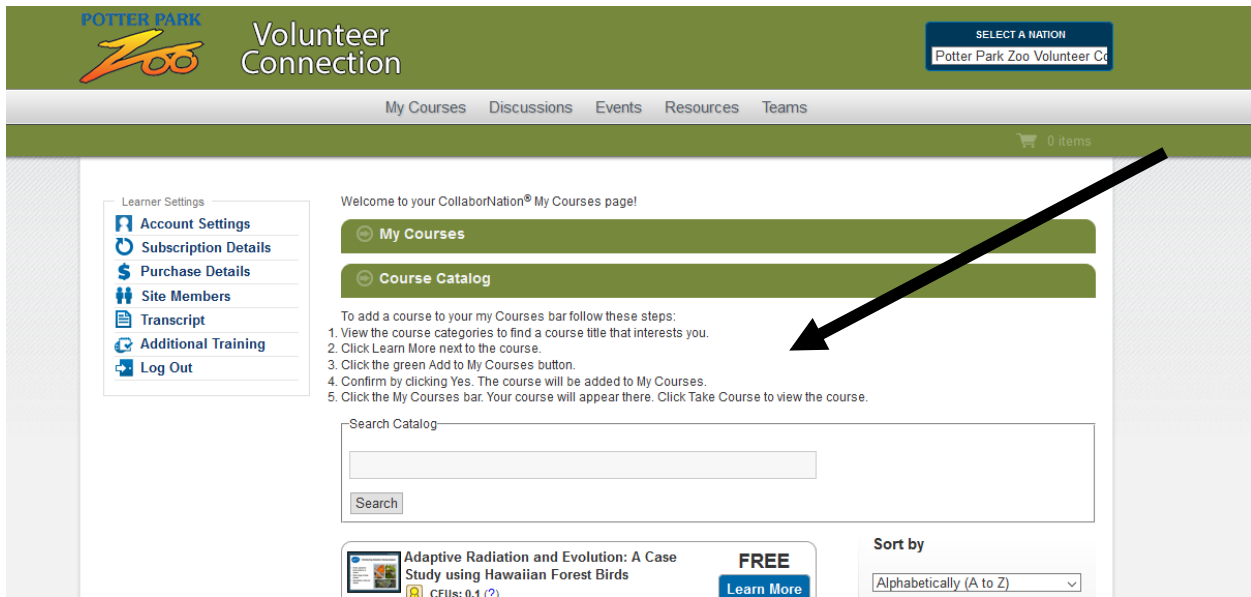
POTTER PARK
ZOO

Volunteer Connection

SELECT A NATION
Potter Park Zoo Volunteer Co

My Courses Discussions Events Resources Teams

0 items

Learner Settings
Account Settings
Subscription Details
Purchase Details
Site Members
Transcript
Additional Training
Log Out

Welcome to your CollaborNation® My Courses page!

My Courses

Course Catalog

To add a course to your my Courses bar follow these steps:
1. View the course categories to find a course title that interests you.
2. Click Learn More next to the course.
3. Click the green Add to My Courses button.
4. Confirm by clicking Yes. The course will be added to My Courses.
5. Click the My Courses bar. Your course will appear there. Click Take Course to view the course.

Search Catalog

Search

Adaptive Radiation and Evolution: A Case Study using Hawaiian Forest Birds
CEUs: 0.1 (?)

FREE
Learn More

Sort by
Alphabetically (A to Z)